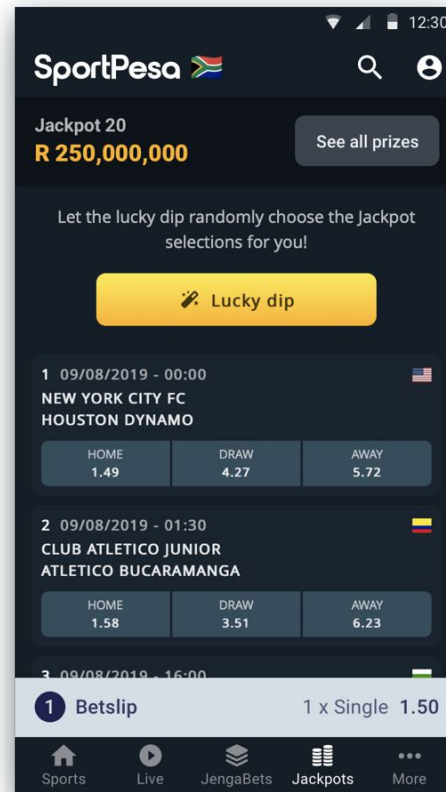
12:30

SportPesa

Jackpot 20
R 250,000,000

See all prizes

Let the lucky dip randomly choose the Jackpot selections for you!

Lucky dip

1 09/08/2019 - 00:00
NEW YORK CITY FC
HOUSTON DYNAMO

| HOME 1.49 | DRAW 4.27 | AWAY 5.72 |
|---|---|---|

2 09/08/2019 - 01:30
CLUB ATLETICO JUNIOR
ATLETICO BUCARAMANGA

| HOME 1.58 | DRAW 3.51 | AWAY 6.23 |
|---|---|---|

3 09/08/2019 - 16:00

1 Betslip 1 x Single 1.50

Sports Live JengaBets Jackpots More